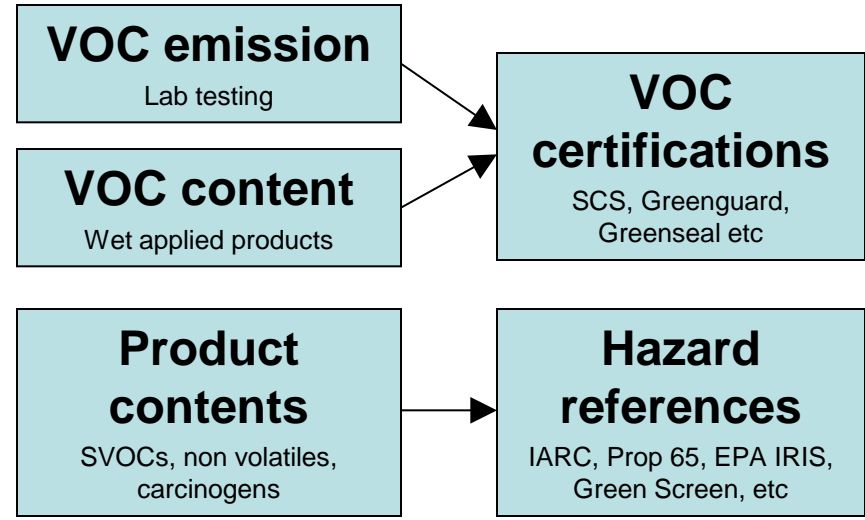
VOC emission
Lab testing

VOC content
Wet applied products

VOC certifications
SCS, Greenguard, Greenseal etc

Product contents
SVOCs, non volatiles, carcinogens

Hazard references
IARC, Prop 65, EPA IRIS, Green Screen, etc